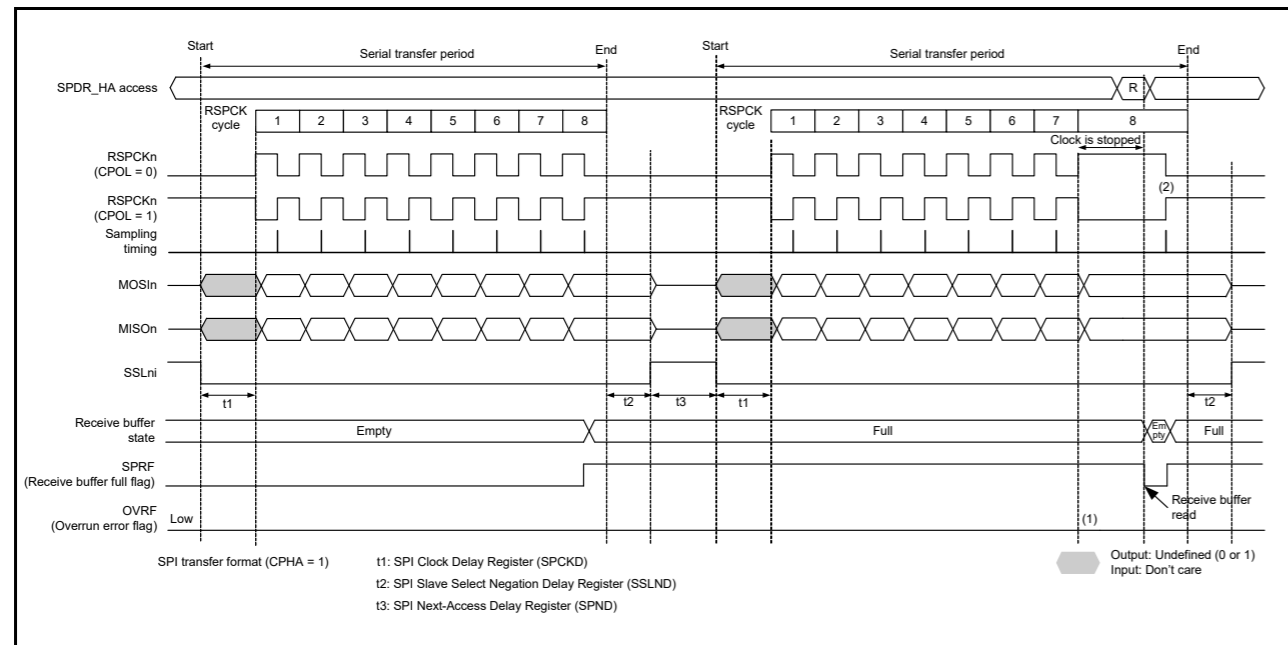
Start
Serial transfer period
End
Start
Serial transfer period
End

SPDR_HA access
R

RSPCK cycle
1 2 3 4 5 6 7 8
RSPCK cycle
1 2 3 4 5 6 7 8

Clock is stopped

RSPCKn (CPOL = 0)
RSPCKn (CPOL = 1)
(2)
Sampling timing
MOSIn
MISOn
SSLni
t1
t2
t3
t1
t2

Receive buffer state
Empty
Full
Em pty
Full

SPRF (Receive buffer full flag)
Receive buffer read

OVRF (Overrun error flag)
Low
(1)

SPI transfer format (CPHA = 1)
t1: SPI Clock Delay Register (SPCKD)
t2: SPI Slave Select Negation Delay Register (SSLND)
t3: SPI Next-Access Delay Register (SPND)

Output: Undefined (0 or 1)
Input: Don't care